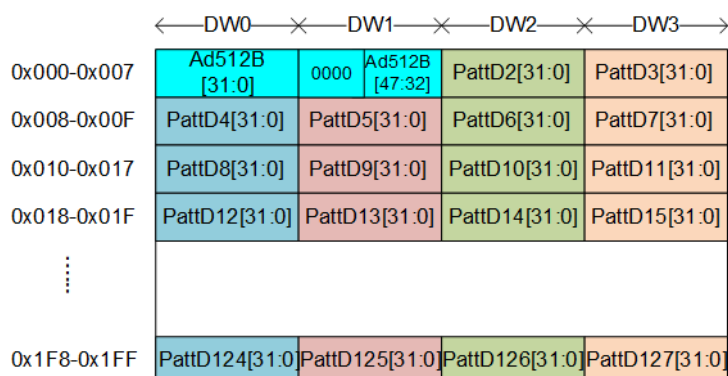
| | DW0 | DW1 | | DW2 | DW3 |
|---|---|---|---|---|---|
| 0x000-0x007 | Ad512B [31:0] | 0000 | Ad512B [47:32] | PattD2[31:0] | PattD3[31:0] |
| 0x008-0x00F | PattD4[31:0] | PattD5[31:0] | | PattD6[31:0] | PattD7[31:0] |
| 0x010-0x017 | PattD8[31:0] | PattD9[31:0] | | PattD10[31:0] | PattD11[31:0] |
| 0x018-0x01F | PattD12[31:0] | PattD13[31:0] | | PattD14[31:0] | PattD15[31:0] |
| ⋮ | | | | | |
| 0x1F8-0x1FF | PattD124[31:0] | PattD125[31:0] | | PattD126[31:0] | PattD127[31:0] |